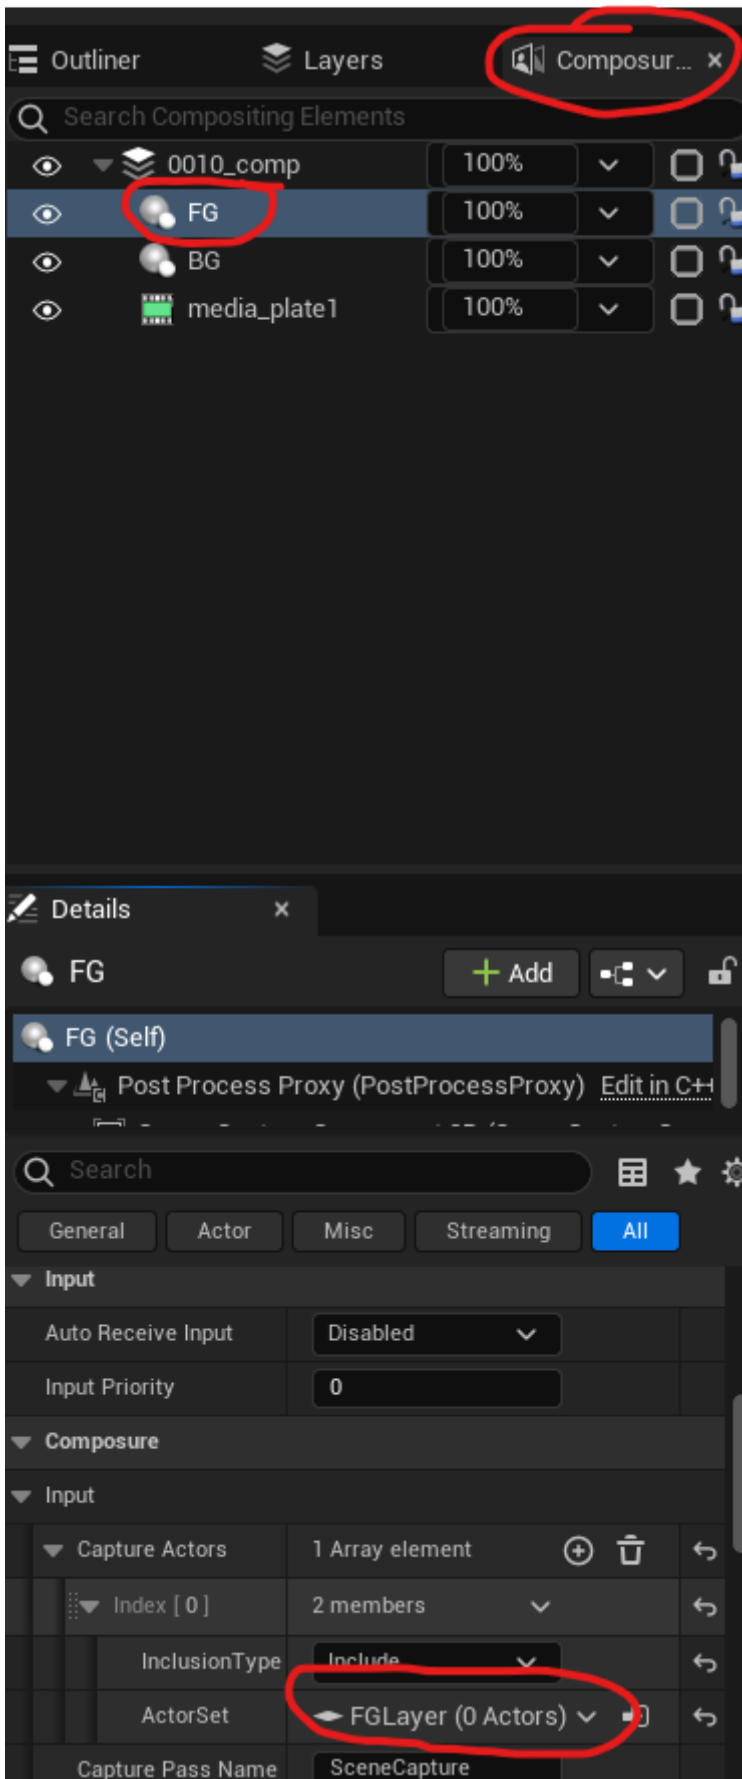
Outliner Layers Composur... ×

Search Compositing Elements

| | | |
|---|---|---|
| 0010_comp | 100% | |
| FG | 100% | |
| BG | 100% | |
| media_plate1 | 100% | |

Details ×

FG + Add

FG (Self)

Post Process Proxy (PostProcessProxy) Edit in C++

Search

General Actor Misc Streaming All

Input

Auto Receive Input Disabled

Input Priority 0

Composure

Input

Capture Actors 1 Array element

Index [ 0 ] 2 members

InclusionType Include

ActorSet FGLayer (0 Actors)

Capture Pass Name SceneCapture